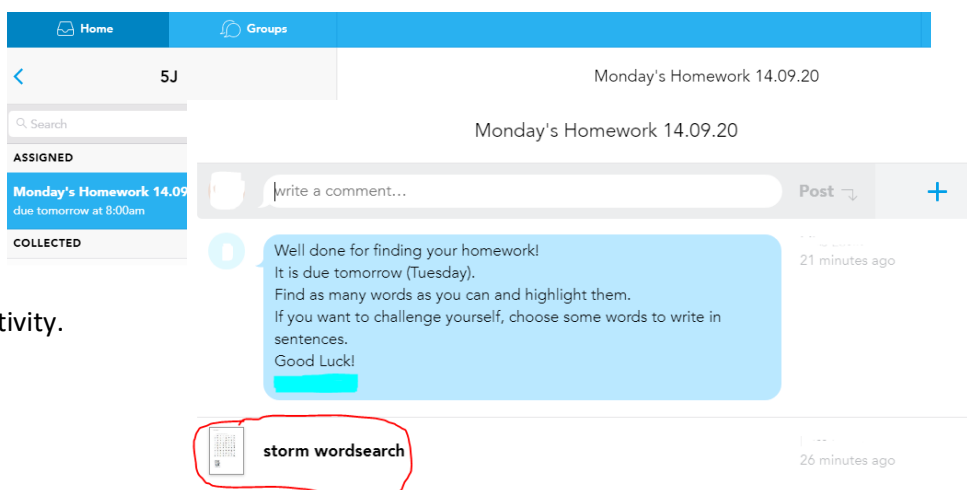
Home

Groups

5J

Monday's Homework 14.09.20

Search

ASSIGNED

Monday's Homework 14.09

due tomorrow at 8:00am

COLLECTED

tivity.

Monday's Homework 14.09.20

write a comment...

Post

+

Well done for finding your homework!
It is due tomorrow (Tuesday).
Find as many words as you can and highlight them.
If you want to challenge yourself, choose some words to write in sentences.
Good Luck!

21 minutes ago

storm wordsearch

26 minutes ago